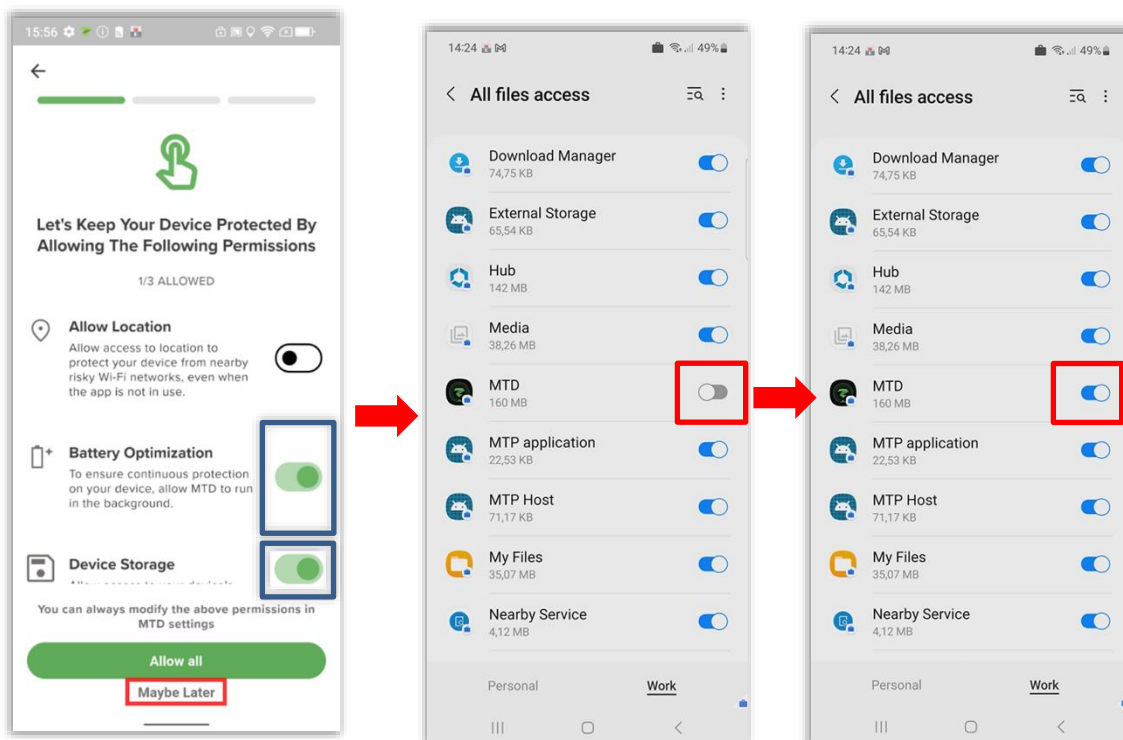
15:56

Let's Keep Your Device Protected By Allowing The Following Permissions

1/3 ALLOWED

Allow Location
Allow access to location to protect your device from nearby risky Wi-Fi networks, even when the app is not in use.

Battery Optimization
To ensure continuous protection on your device, allow MTD to run in the background.

Device Storage
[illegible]

You can always modify the above permissions in MTD settings

Allow all

Maybe Later

14:24 49%

All files access

Download Manager
74,75 KB

External Storage
65,54 KB

Hub
142 MB

Media
38,26 MB

MTD
160 MB

MTP application
22,53 KB

MTP Host
71,17 KB

My Files
35,07 MB

Nearby Service
4,12 MB

Personal Work

14:24 49%

All files access

Download Manager
74,75 KB

External Storage
65,54 KB

Hub
142 MB

Media
38,26 MB

MTD
160 MB

MTP application
22,53 KB

MTP Host
71,17 KB

My Files
35,07 MB

Nearby Service
4,12 MB

Personal Work